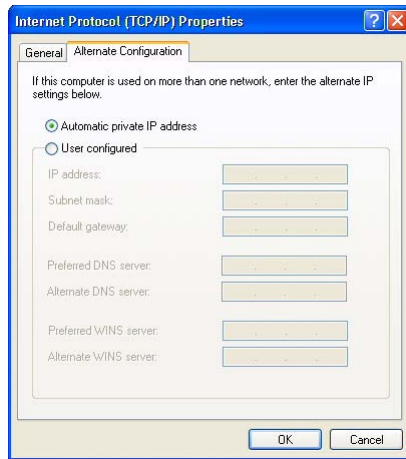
Internet Protocol (TCP/IP) Properties

General | Alternate Configuration

If this computer is used on more than one network, enter the alternate IP settings below.

Automatic private IP address

User configured

IP address:

Subnet mask:

Default gateway:

Preferred DNS server:

Alternate DNS server:

Preferred WINS server:

Alternate WINS server:

OK | Cancel